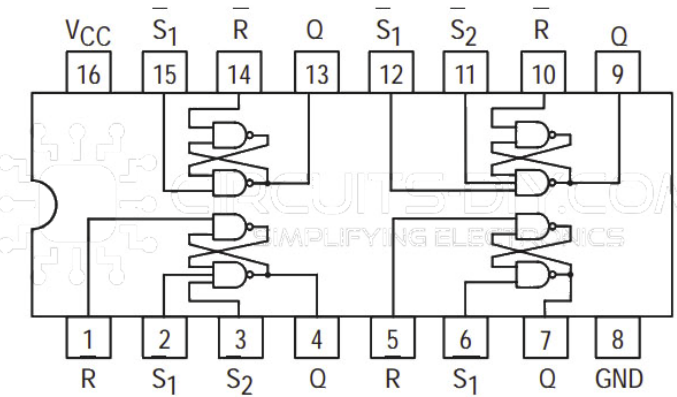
$V_{CC}$ $\overline{S}_1$ $\overline{R}$ Q $\overline{S}_1$ $\overline{S}_2$ $\overline{R}$ Q

16 15 14 13 12 11 10 9

CIRCUITS DIY.COM
SIMPLIFYING ELECTRONICS

1 2 3 4 5 6 7 8

$\overline{R}$ $\overline{S}_1$ $\overline{S}_2$ Q $\overline{R}$ $\overline{S}_1$ Q GND